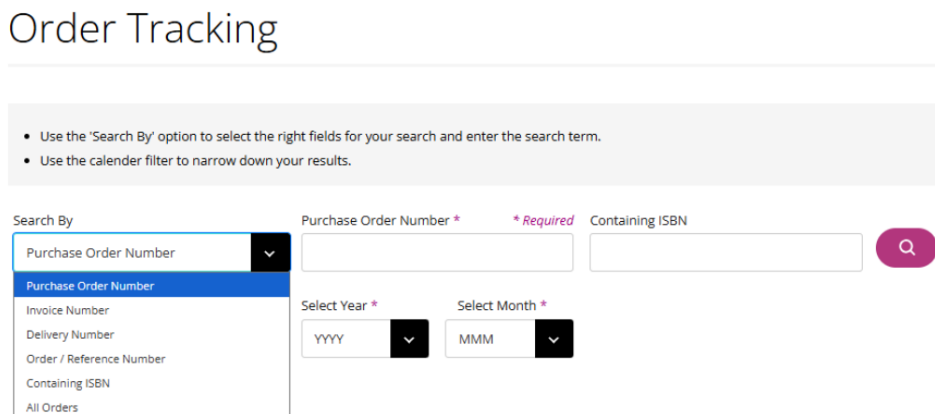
Order Tracking

- Use the 'Search By' option to select the right fields for your search and enter the search term.
- Use the calender filter to narrow down your results.

Search By

Purchase Order Number

Purchase Order Number
Invoice Number
Delivery Number
Order / Reference Number
Containing ISBN
All Orders

Purchase Order Number *

* Required

Containing ISBN

Select Year *

YYYY

Select Month *

MMM